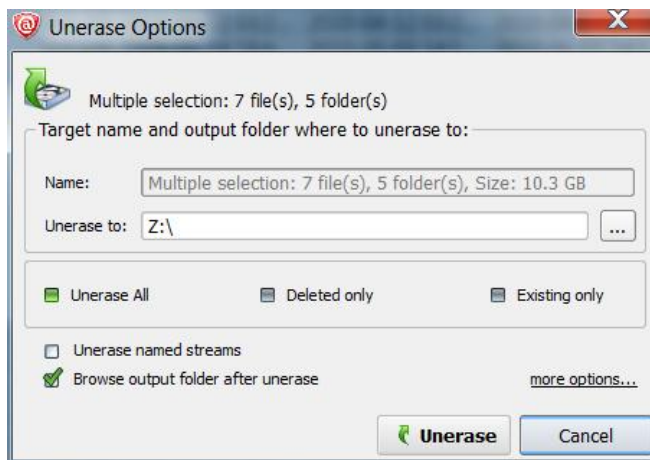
Unerase Options

Multiple selection: 7 file(s), 5 folder(s)

Target name and output folder where to unerase to:

Name: Multiple selection: 7 file(s), 5 folder(s), Size: 10.3 GB

Unerase to: Z:\ ...

Unerase All
Deleted only
Existing only

Unerase named streams
Browse output folder after unerase
more options...

Unerase
Cancel